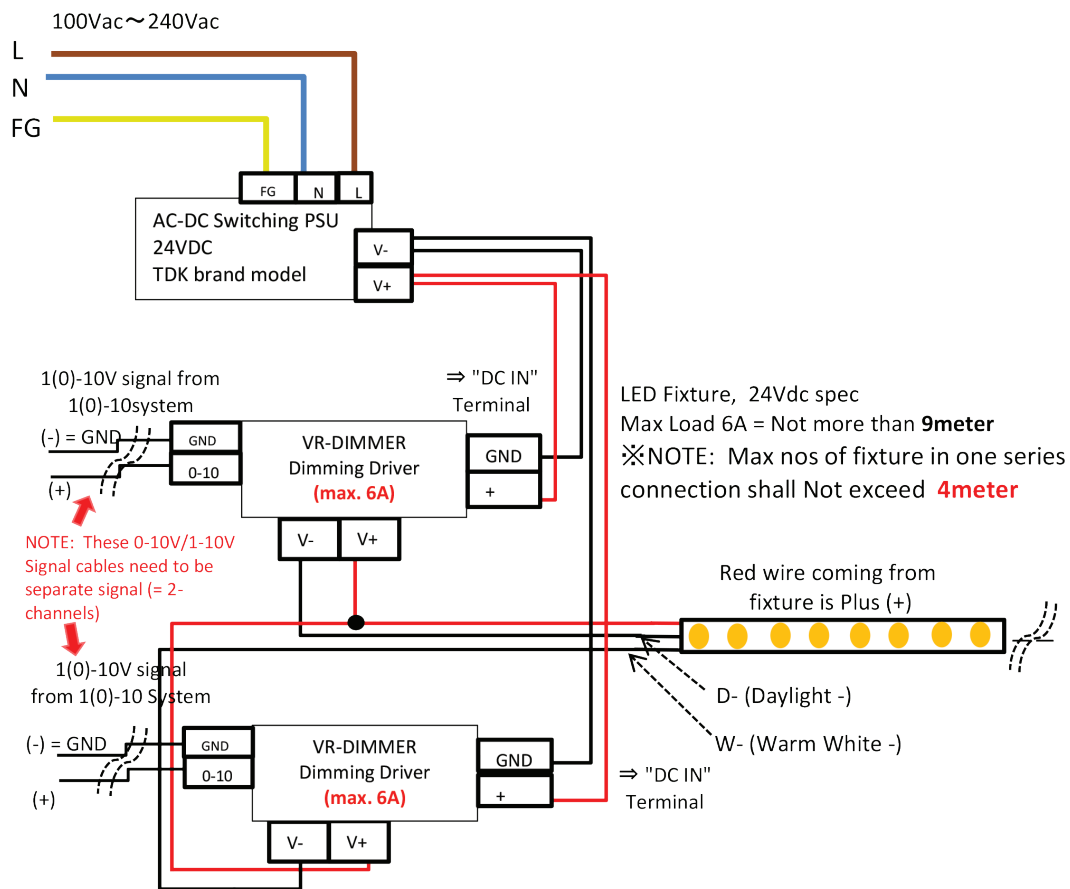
100Vac～240Vac

L

N

FG

FG

N

L

AC-DC Switching PSU
24VDC
TDK brand model

V-

V+

1(0)-10V signal from
1(0)-10system

⇒ "DC IN"
Terminal

LED Fixture, 24Vdc spec
Max Load 6A = Not more than **9meter**
※NOTE: Max nos of fixture in one series connection shall Not exceed **4meter**

(-) = GND

GND

0-10

(+)

VR-DIMMER
Dimming Driver
(max. 6A)

GND

+

V-

V+

NOTE: These 0-10V/1-10V Signal cables need to be separate signal (= 2-channels)

Red wire coming from fixture is Plus (+)

1(0)-10V signal
from 1(0)-10 System

D- (Daylight -)

W- (Warm White -)

(-) = GND

GND

0-10

(+)

VR-DIMMER
Dimming Driver
(max. 6A)

GND

+

⇒ "DC IN"
Terminal

V-

V+